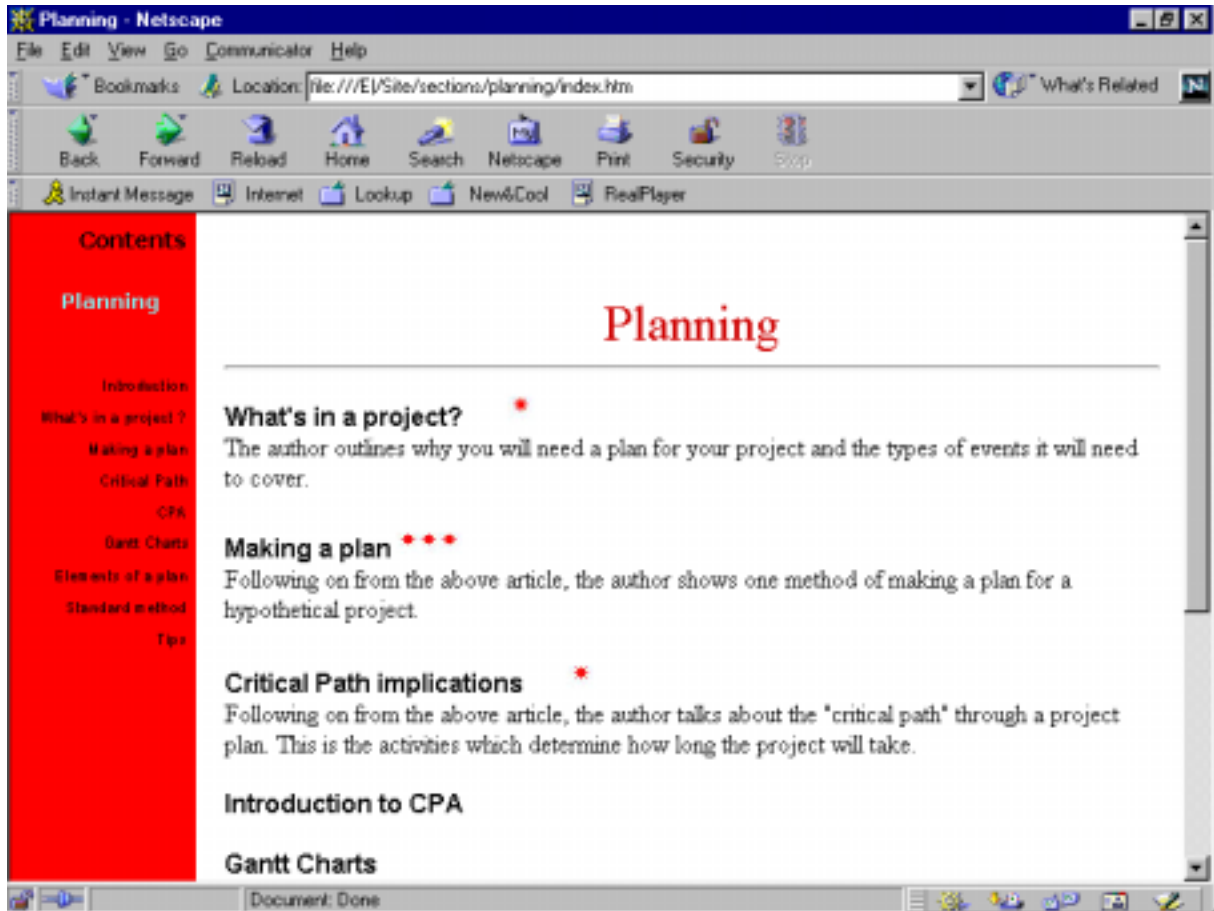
Planning - Netscape

File Edit View Go Communicator Help

Bookmarks Location: file:///E|/Site/sections/planning/index.htm What's Related

Back Forward Reload Home Search Netscape Print Security Stop

Instant Message Internet Lookup New&Cool RealPlayer

Contents

Planning

Introduction
What's in a project ?
Making a plan
Critical Path
CPA
Gantt Charts
Elements of a plan
Standard method
Tips

Planning

What's in a project? *
The author outlines why you will need a plan for your project and the types of events it will need to cover.

Making a plan * * *
Following on from the above article, the author shows one method of making a plan for a hypothetical project.

Critical Path implications *
Following on from the above article, the author talks about the "critical path" through a project plan. This is the activities which determine how long the project will take.

Introduction to CPA

Gantt Charts

Document: Done